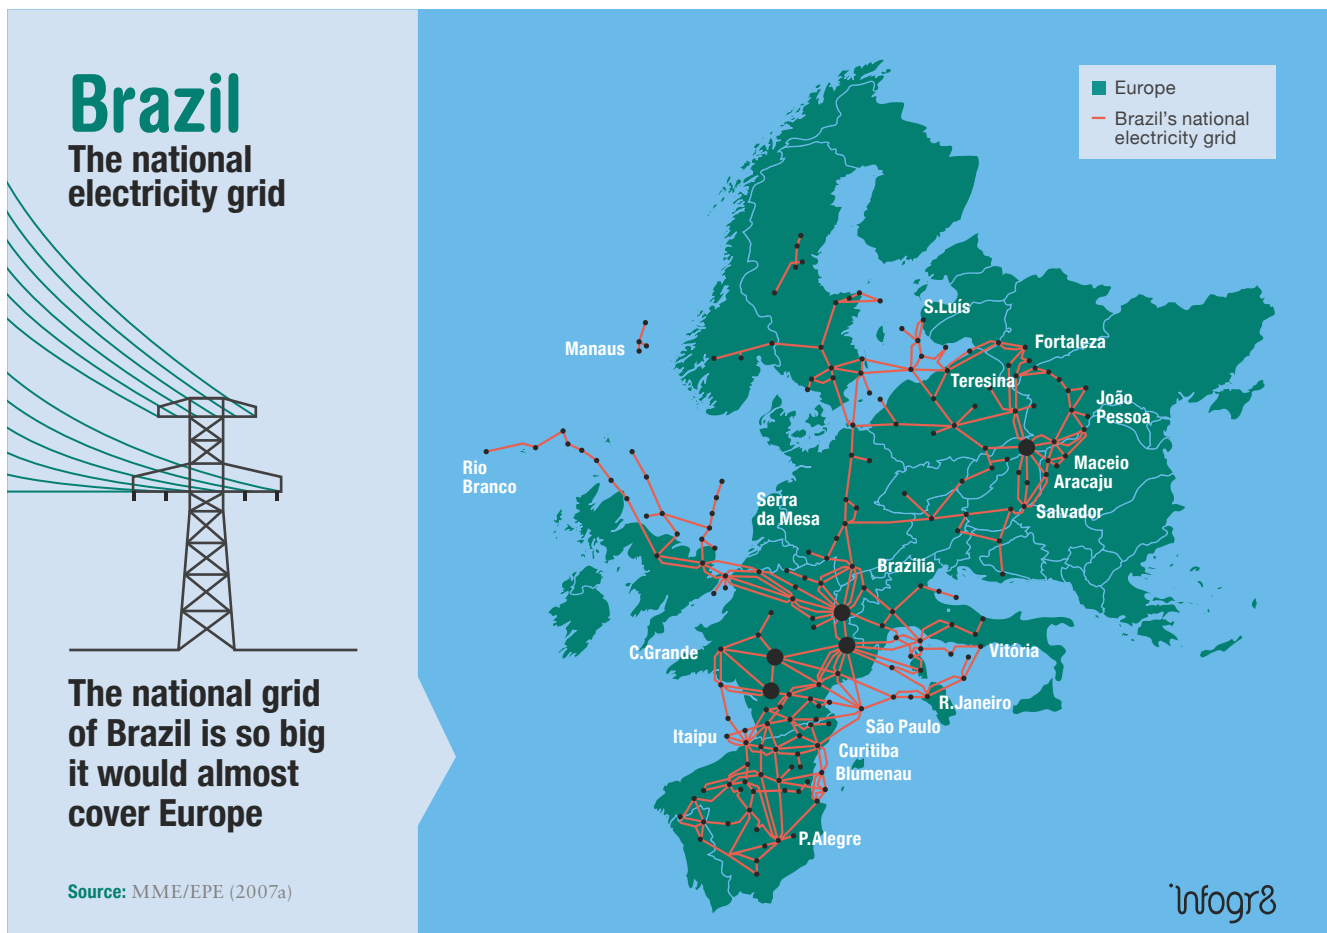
Brazil
The national electricity grid

The national grid of Brazil is so big it would almost cover Europe

Source: MME/EPE (2007a)

Europe
Brazil's national electricity grid

Manaus
S.Luís
Fortaleza
Teresina
João Pessoa
Maceio
Aracaju
Salvador
Rio Branco
Serra da Mesa
Brazília
C.Grande
Vitória
R.Janeiro
São Paulo
Itaipu
Curitiba
Blumenau
P.Alegre

infogr8